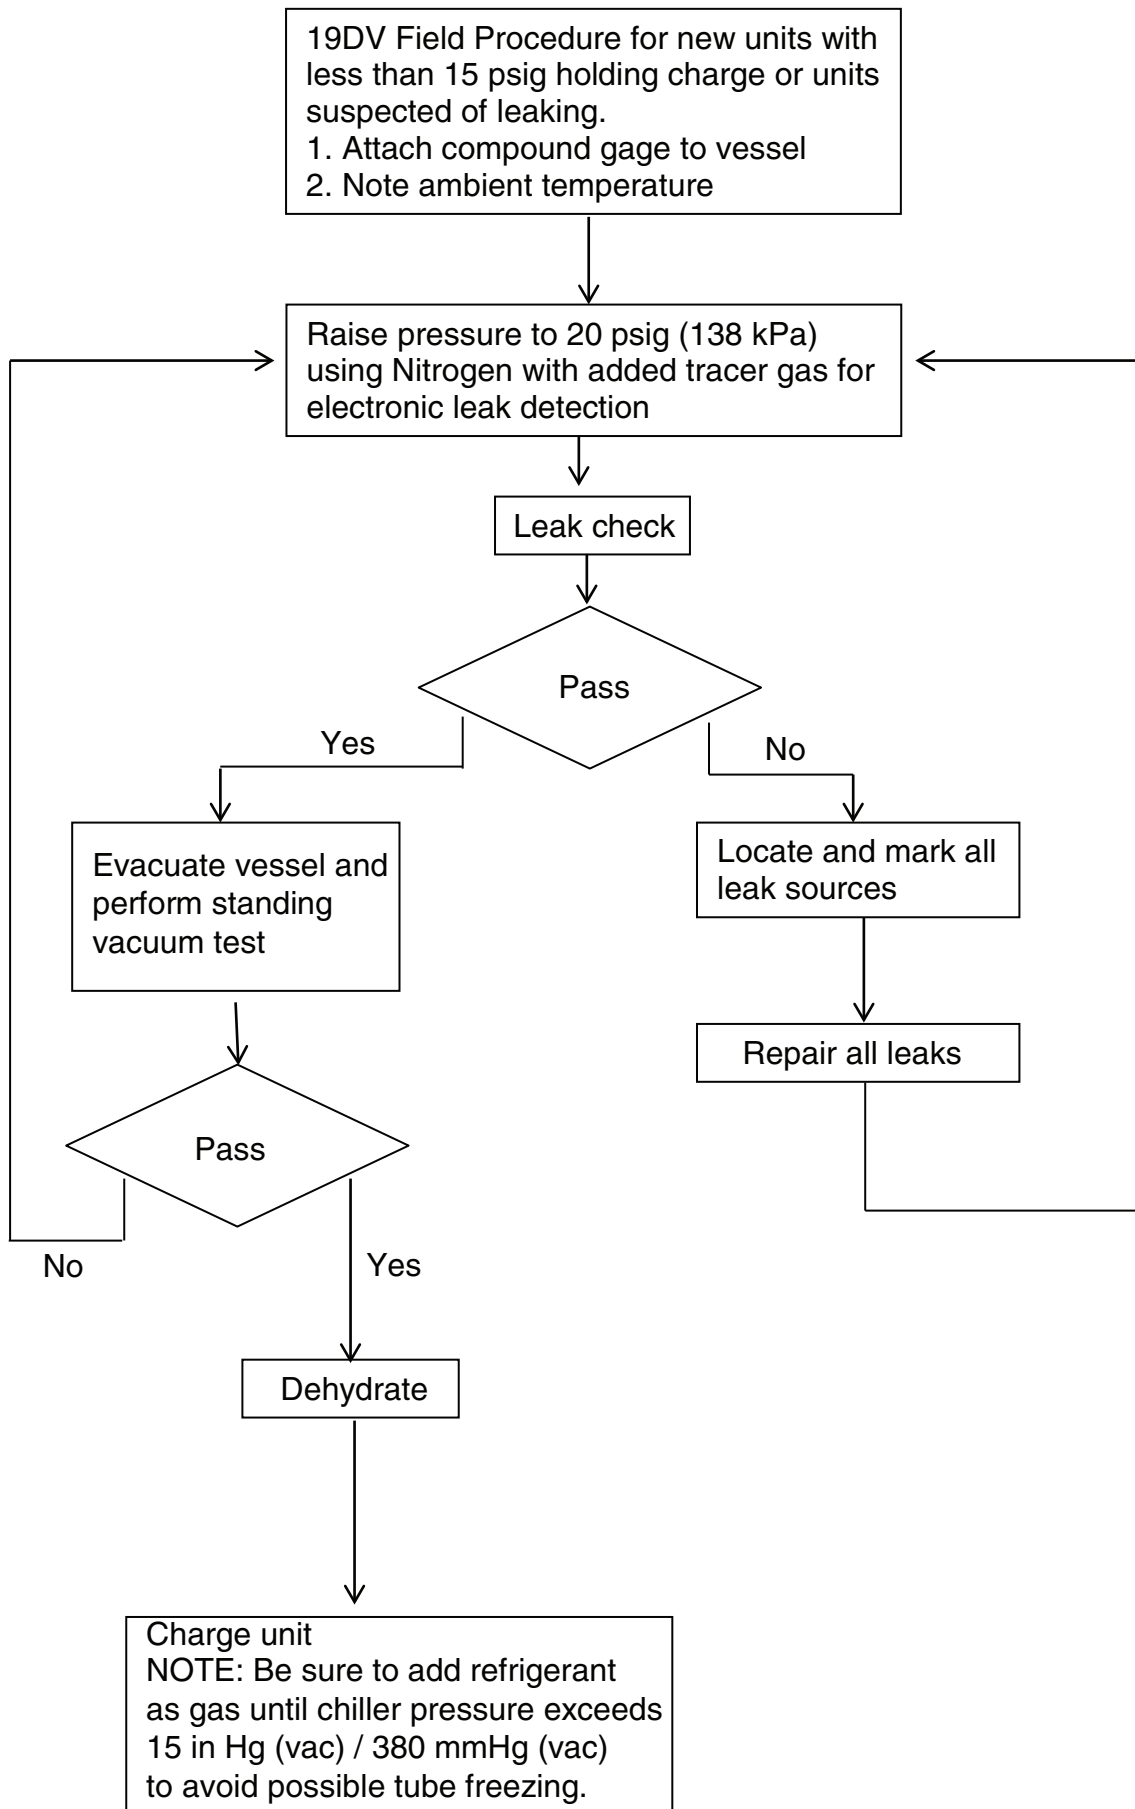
19DV Field Procedure for new units with less than 15 psig holding charge or units suspected of leaking.
1. Attach compound gage to vessel
2. Note ambient temperature

Raise pressure to 20 psig (138 kPa) using Nitrogen with added tracer gas for electronic leak detection

Leak check

Pass

Yes

No

Evacuate vessel and perform standing vacuum test

Locate and mark all leak sources

Repair all leaks

Pass

No

Yes

Dehydrate

Charge unit
NOTE: Be sure to add refrigerant as gas until chiller pressure exceeds 15 in Hg (vac) / 380 mmHg (vac) to avoid possible tube freezing.